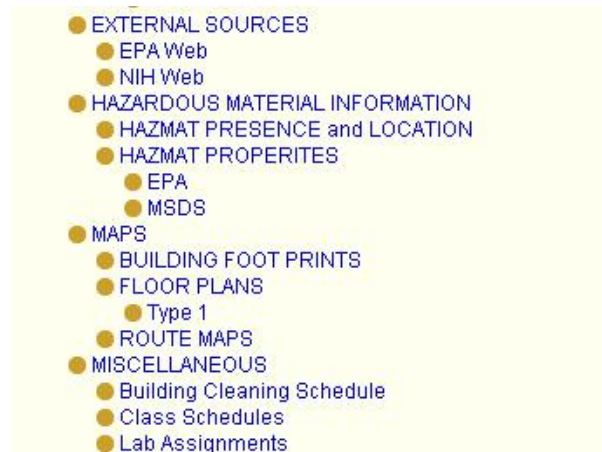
EXTERNAL SOURCES
EPA Web
NIH Web
HAZARDOUS MATERIAL INFORMATION
HAZMAT PRESENCE and LOCATION
HAZMAT PROPERITES
EPA
MSDS
MAPS
BUILDING FOOT PRINTS
FLOOR PLANS
Type 1
ROUTE MAPS
MISCELLANEOUS
Building Cleaning Schedule
Class Schedules
Lab Assignments